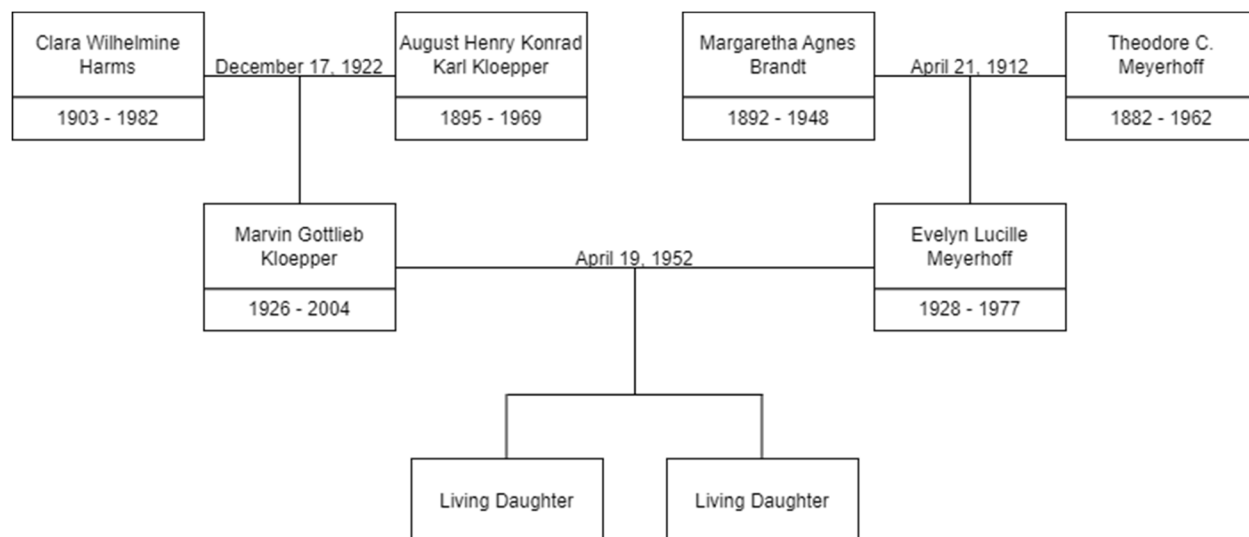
Clara Wilhelmine Harms

1903 - 1982

December 17, 1922

August Henry Konrad Karl Kloepper

1895 - 1969

Margaretha Agnes Brandt

1892 - 1948

April 21, 1912

Theodore C. Meyerhoff

1882 - 1962

Marvin Gottlieb Kloepper

1926 - 2004

April 19, 1952

Evelyn Lucille Meyerhoff

1928 - 1977

Living Daughter

Living Daughter